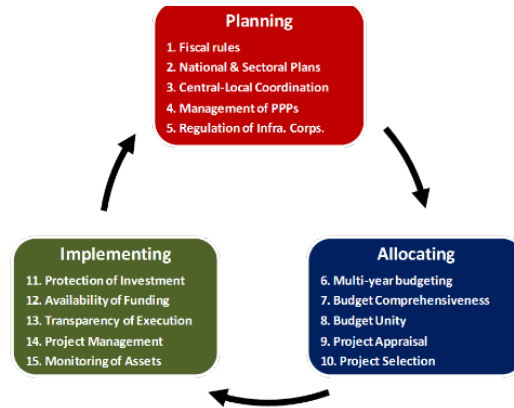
Planning
1. Fiscal rules
2. National & Sectoral Plans
3. Central-Local Coordination
4. Management of PPPs
5. Regulation of Infra. Corps.

Allocating
6. Multi-year budgeting
7. Budget Comprehensiveness
8. Budget Unity
9. Project Appraisal
10. Project Selection

Implementing
11. Protection of Investment
12. Availability of Funding
13. Transparency of Execution
14. Project Management
15. Monitoring of Assets